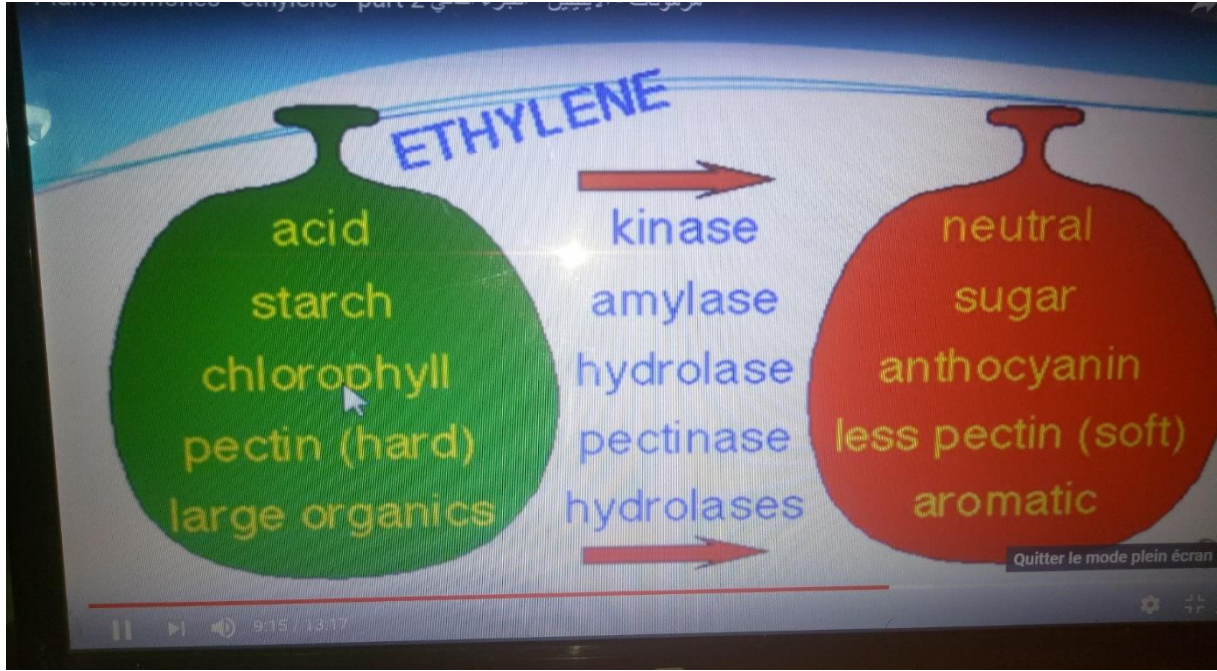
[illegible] part 2 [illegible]

ETHYLENE

acid
starch
chlorophyll
pectin (hard)
large organics

kinase
amylase
hydrolase
pectinase
hydrolases

neutral
sugar
anthocyanin
less pectin (soft)
aromatic

Quitter le mode plein écran

9:15 / 13:17